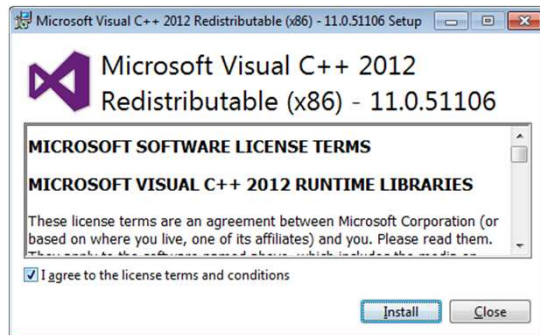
Microsoft Visual C++ 2012 Redistributable (x86) - 11.0.51106 Setup

Microsoft Visual C++ 2012 Redistributable (x86) - 11.0.51106

MICROSOFT SOFTWARE LICENSE TERMS

MICROSOFT VISUAL C++ 2012 RUNTIME LIBRARIES

These license terms are an agreement between Microsoft Corporation (or based on where you live, one of its affiliates) and you. Please read them. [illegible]

I agree to the license terms and conditions

Install

Close